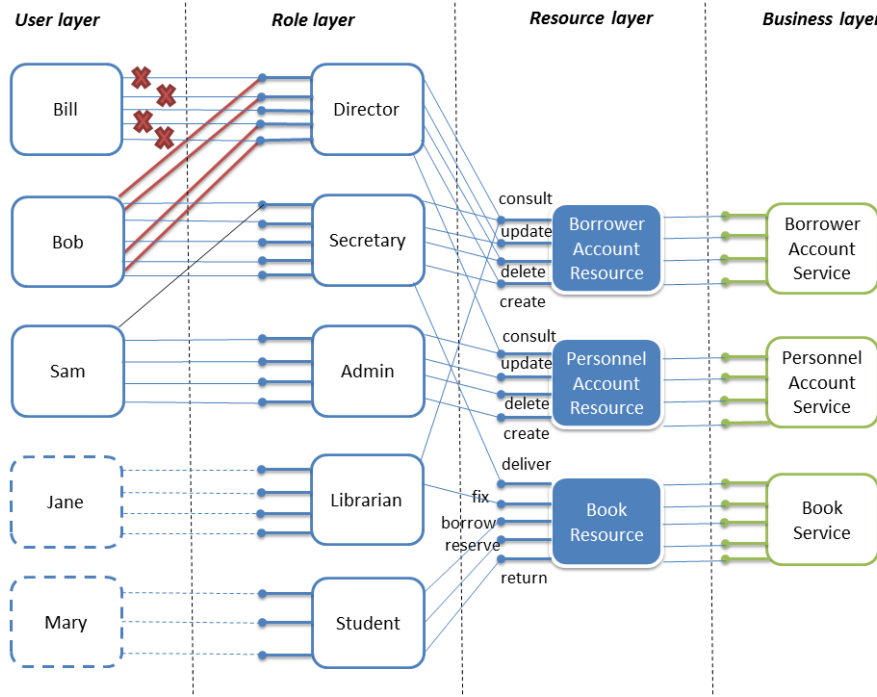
User layer

Role layer

Resource layer

Business layer

Bill

Director

Bob

Secretary

Sam

Admin

Jane

Librarian

Mary

Student

consult
update
delete
create

Borrower Account Resource

consult
update
delete
create

Personnel Account Resource

deliver
fix
borrow
reserve
return

Book Resource

Borrower Account Service

Personnel Account Service

Book Service